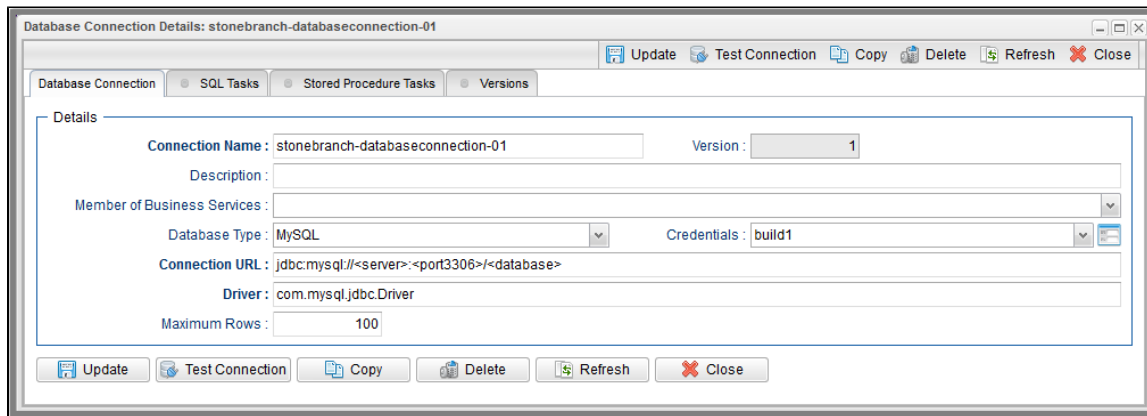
Database Connection Details: stonebranch-databaseconnection-01

Update Test Connection Copy Delete Refresh Close

Database Connection SQL Tasks Stored Procedure Tasks Versions

Details

Connection Name : stonebranch-databaseconnection-01

Version : 1

Description :

Member of Business Services :

Database Type : MySQL

Credentials : build1

Connection URL : jdbc:mysql://<server>:<port3306>/<database>

Driver : com.mysql.jdbc.Driver

Maximum Rows : 100

Update Test Connection Copy Delete Refresh Close